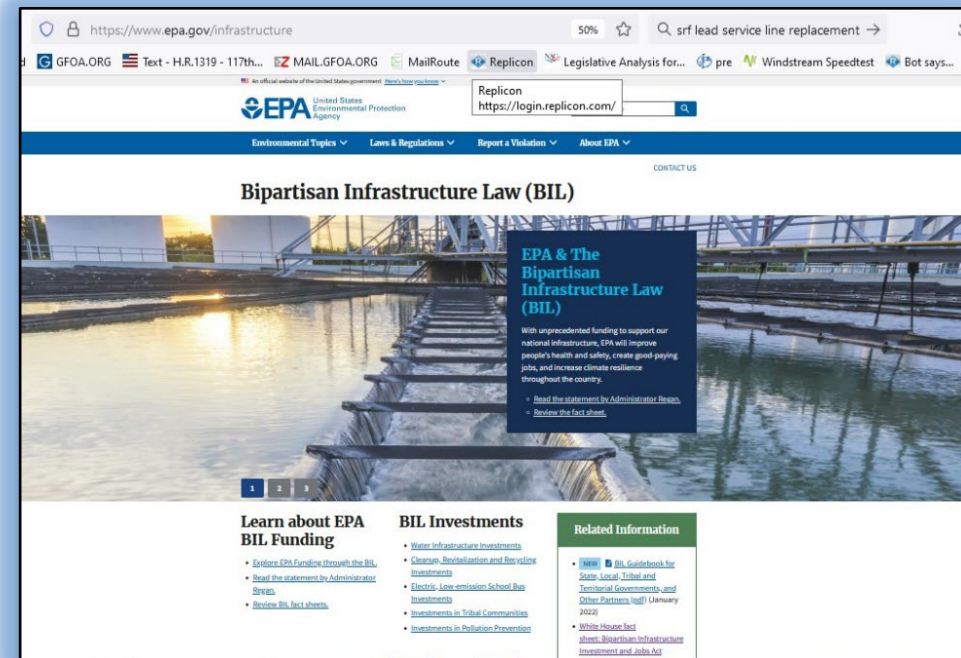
https://www.epa.gov/infrastructure
50%
srf lead service line replacement →

d GFOA.ORG Text - H.R.1319 - 117th... MAIL.GFOA.ORG MailRoute Replicon Legislative Analysis for... pre Windstream Speedtest Bot says...

An official website of the United States government Here's how you know

EPA United States Environmental Protection Agency

Replicon
https://login.replicon.com/

Environmental Topics Laws & Regulations Report a Violation About EPA

CONTACT US

Bipartisan Infrastructure Law (BIL)

EPA & The Bipartisan Infrastructure Law (BIL)

With unprecedented funding to support our national infrastructure, EPA will improve people's health and safety, create good-paying jobs, and increase climate resilience throughout the country.

- Read the statement by Administrator Regan.
- Review the fact sheet.

1 2 3

Learn about EPA BIL Funding

- Explore EPA Funding through the BIL.
- Read the statement by Administrator Regan.
- Review BIL fact sheets.

BIL Investments

- Water Infrastructure Investments
- Cleanup, Revitalization and Recycling Investments
- Electric, Low-emission School Bus Investments
- Investments in Tribal Communities
- Investments in Pollution Prevention

Related Information

- NEW BIL Guidebook for State, Local, Tribal and Territorial Governments, and Other Partners (pdf) (January 2022)
- White House fact sheet: Bipartisan Infrastructure Investment and Jobs Act